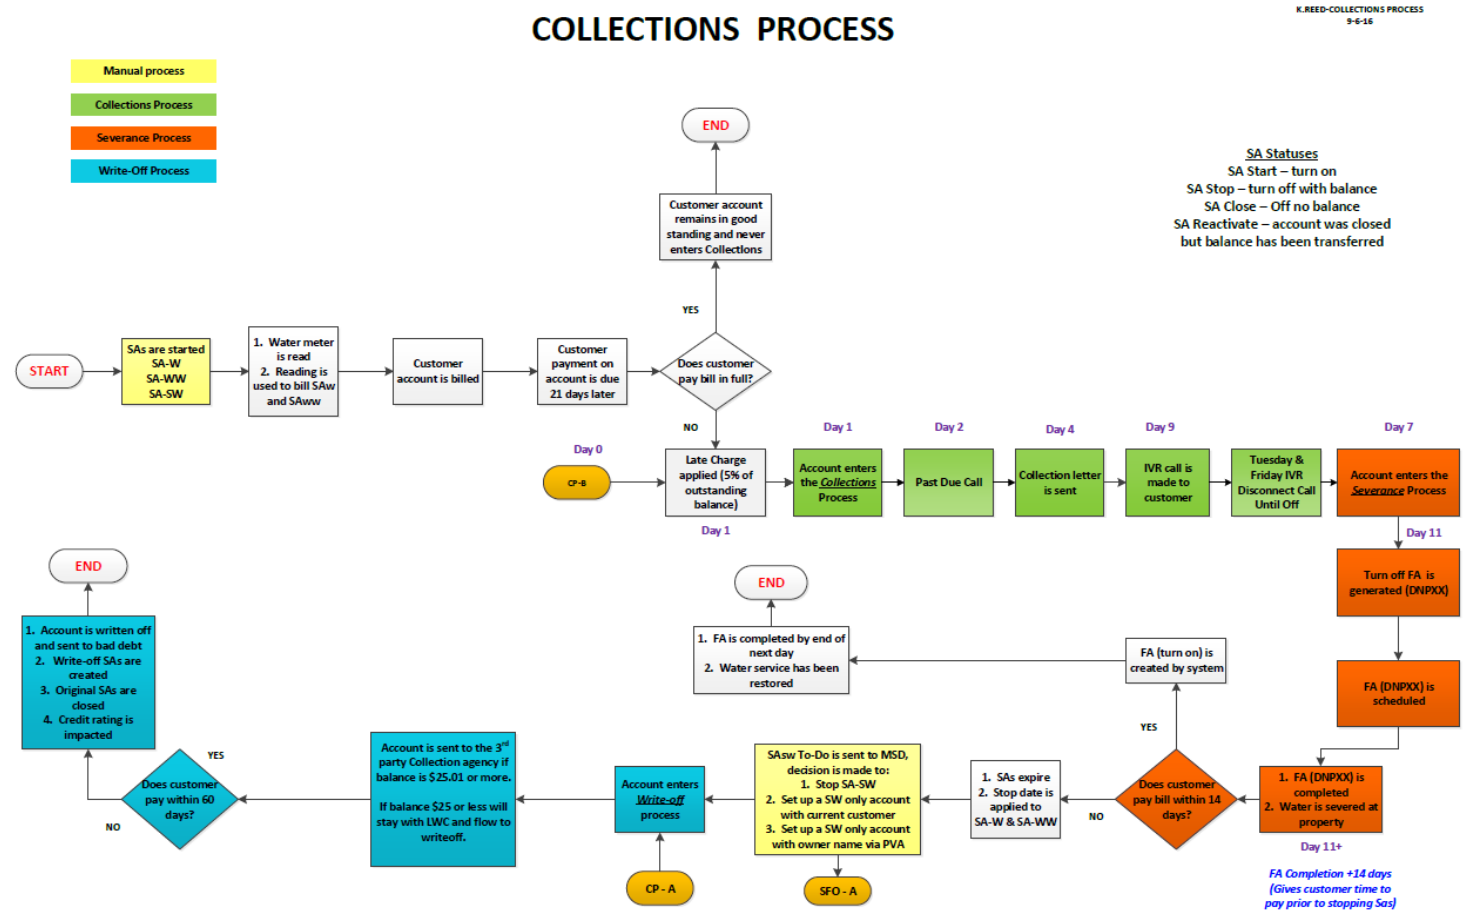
K.REED-COLLECTIONS PROCESS
9-6-16

COLLECTIONS PROCESS

Manual process
Collections Process
Severance Process
Write-Off Process

SA Statuses
SA Start – turn on
SA Stop – turn off with balance
SA Close – Off no balance
SA Reactivate – account was closed but balance has been transferred

END

Customer account remains in good standing and never enters Collections

YES

START

SAs are started
SA-W
SA-WW
SA-SW

1. Water meter is read
2. Reading is used to bill SAw and SAww

Customer account is billed

Customer payment on account is due 21 days later

Does customer pay bill in full?

NO

Day 0

CP-B

Late Charge applied (5% of outstanding balance)

Day 1

Day 1
Account enters the *Collections* Process

Day 2
Past Due Call

Day 4
Collection letter is sent

Day 9
IVR call is made to customer

Tuesday & Friday IVR Disconnect Call Until Off

Day 7
Account enters the *Severance* Process

Day 11

Turn off FA is generated (DNPXX)

FA (DNPXX) is scheduled

1. FA (DNPXX) is completed
2. Water is severed at property

Day 11+

FA Completion +14 days (Gives customer time to pay prior to stopping Sas)

END

1. FA is completed by end of next day
2. Water service has been restored

FA (turn on) is created by system

YES

Does customer pay bill within 14 days?

NO

1. SAs expire
2. Stop date is applied to SA-W & SA-WW

SAsw To-Do is sent to MSD, decision is made to:
1. Stop SA-SW
2. Set up a SW only account with current customer
3. Set up a SW only account with owner name via PVA

SFO - A

Account enters *Write-off* process

CP - A

Account is sent to the 3$^{rd}$ party Collection agency if balance is $25.01 or more.

If balance $25 or less will stay with LWC and flow to writeoff.

Does customer pay within 60 days?

YES

NO

END

1. Account is written off and sent to bad debt
2. Write-off SAs are created
3. Original SAs are closed
4. Credit rating is impacted